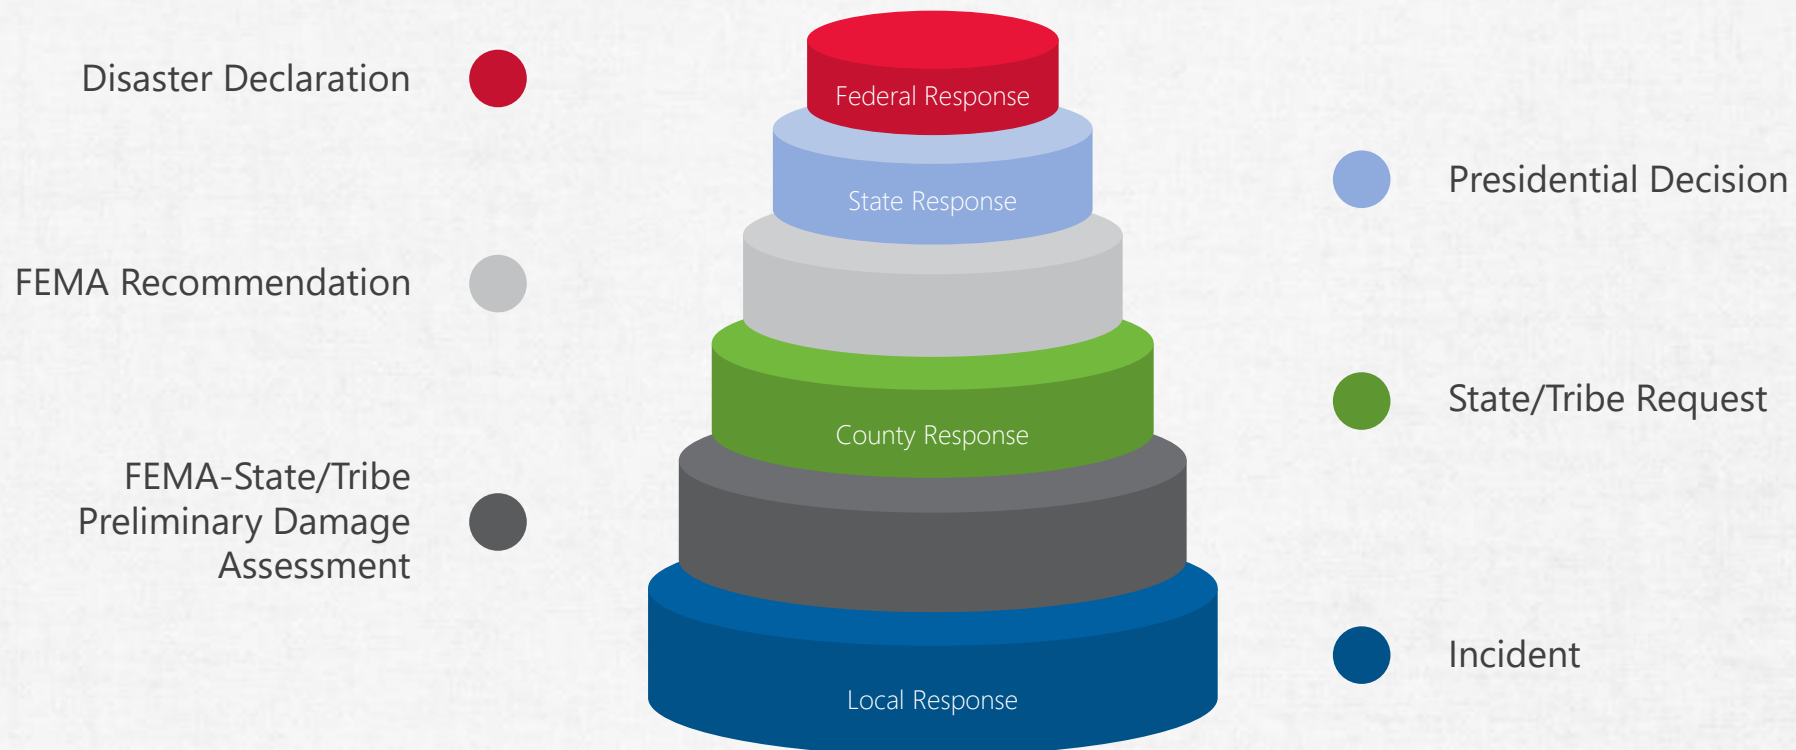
Disaster Declaration

FEMA Recommendation

FEMA-State/Tribe Preliminary Damage Assessment

Federal Response

State Response

County Response

Local Response

Presidential Decision

State/Tribe Request

Incident